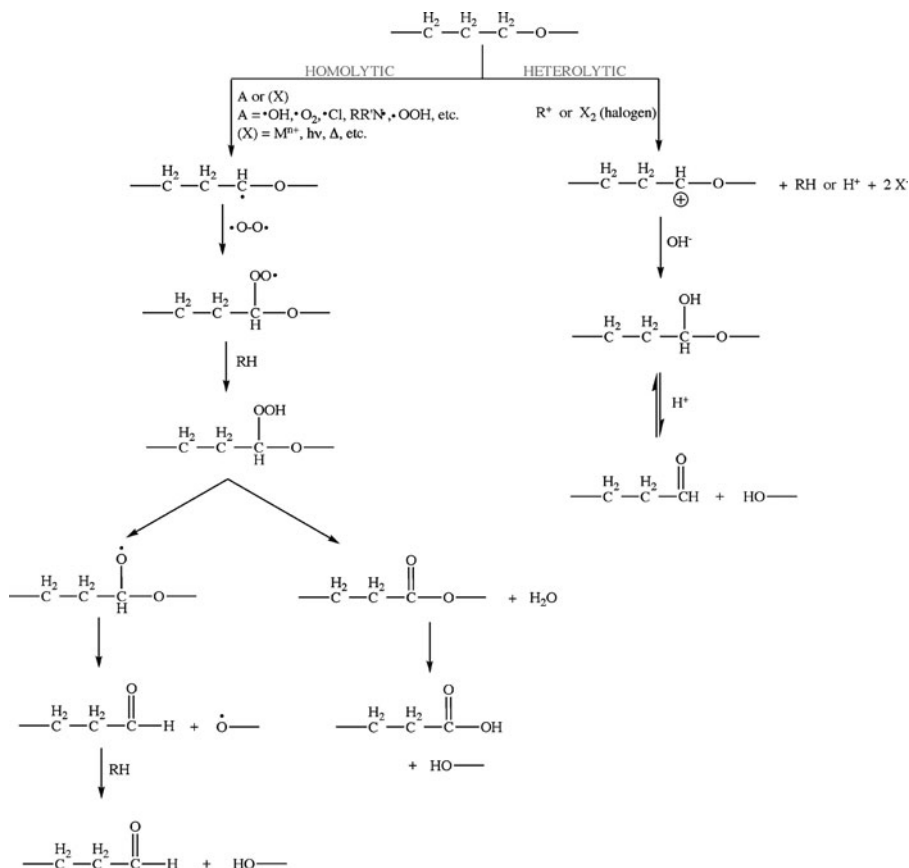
$—\overset{H_2}{C}—\overset{H_2}{C}—\overset{H_2}{C}—O—$

HOMOLYTIC

HETEROLYTIC

A or (X)
A = •OH, •$O_2$, •Cl, RR'N•, •OOH, etc.
(X) = $M^{n+}$, hν, Δ, etc.

$R^+$ or $X_2$ (halogen)

$—\overset{H_2}{C}—\overset{H_2}{C}—\overset{H}{\dot{C}}—O—$

$—\overset{H_2}{C}—\overset{H_2}{C}—\overset{H}{C}^{\oplus}—O—$ + RH or $H^+$ + 2 $X^-$

•O-O•

$OH^-$

OO•

$—\overset{H_2}{C}—\overset{H_2}{C}—\underset{H}{C}—O—$

OH

$—\overset{H_2}{C}—\overset{H_2}{C}—\underset{H}{C}—O—$

RH

$H^+$

OOH

$—\overset{H_2}{C}—\overset{H_2}{C}—\underset{H}{C}—O—$

O

$—\overset{H_2}{C}—\overset{H_2}{C}—CH$ + HO—

$\dot{O}$

$—\overset{H_2}{C}—\overset{H_2}{C}—\underset{H}{C}—O—$

O

$—\overset{H_2}{C}—\overset{H_2}{C}—C—O—$ + $H_2O$

O

$—\overset{H_2}{C}—\overset{H_2}{C}—C—H$ + $\dot{O}$—

O

$—\overset{H_2}{C}—\overset{H_2}{C}—C—OH$

+ HO—

RH

O

$—\overset{H_2}{C}—\overset{H_2}{C}—C—H$ + HO—